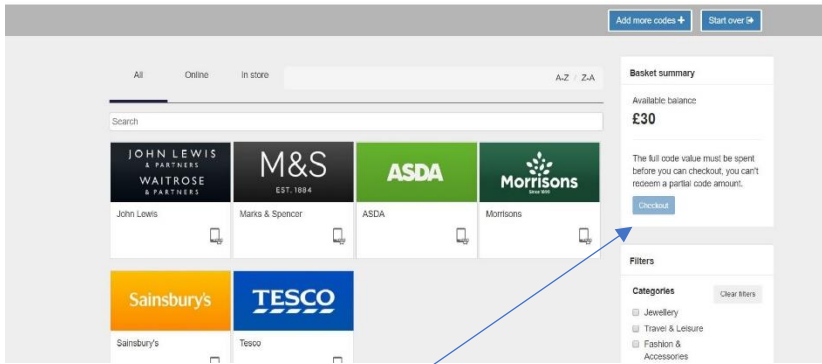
Add more codes +

Start over

All

Online

In store

A-Z / Z-A

Search

JOHN LEWIS & PARTNERS WAITROSE & PARTNERS

John Lewis

M&S EST. 1884

Marks & Spencer

ASDA

ASDA

Morrisons Since 1899

Morrisons

Sainsbury's

Sainsbury's

TESCO

Tesco

Basket summary

Available balance

£30

The full code value must be spent before you can checkout, you can't redeem a partial code amount.

Checkout

Filters

Categories

Clear filters

Jewellery

Travel & Leisure

Fashion & Accessories